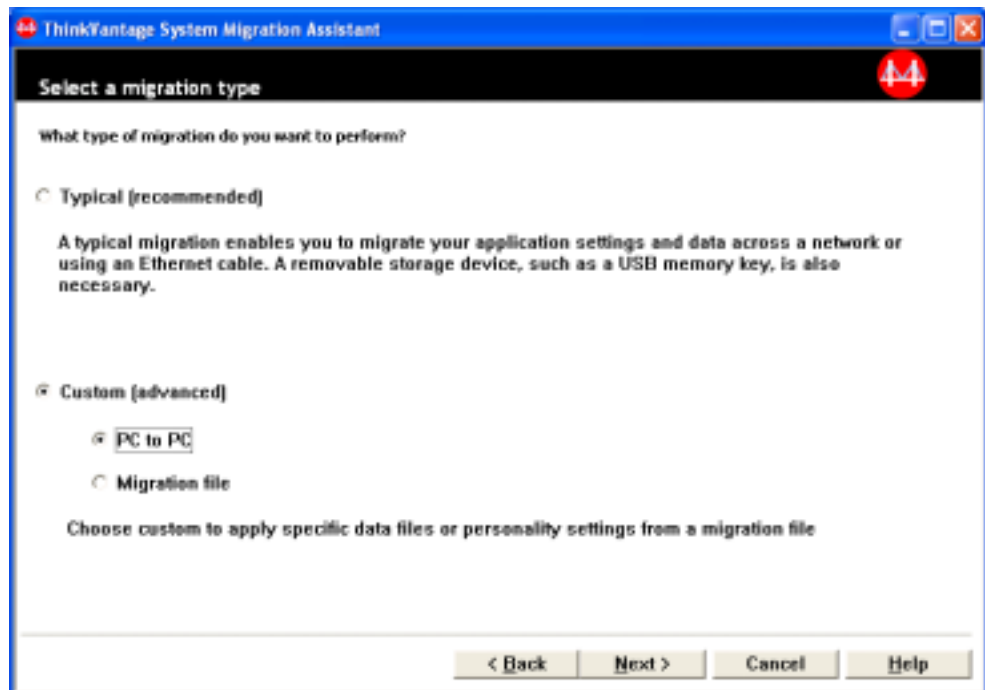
ThinkVantage System Migration Assistant

Select a migration type

What type of migration do you want to perform?

Typical (recommended)

A typical migration enables you to migrate your application settings and data across a network or using an Ethernet cable. A removable storage device, such as a USB memory key, is also necessary.

Custom (advanced)

PC to PC

Migration file

Choose custom to apply specific data files or personality settings from a migration file

< Back | Next > | Cancel | Help